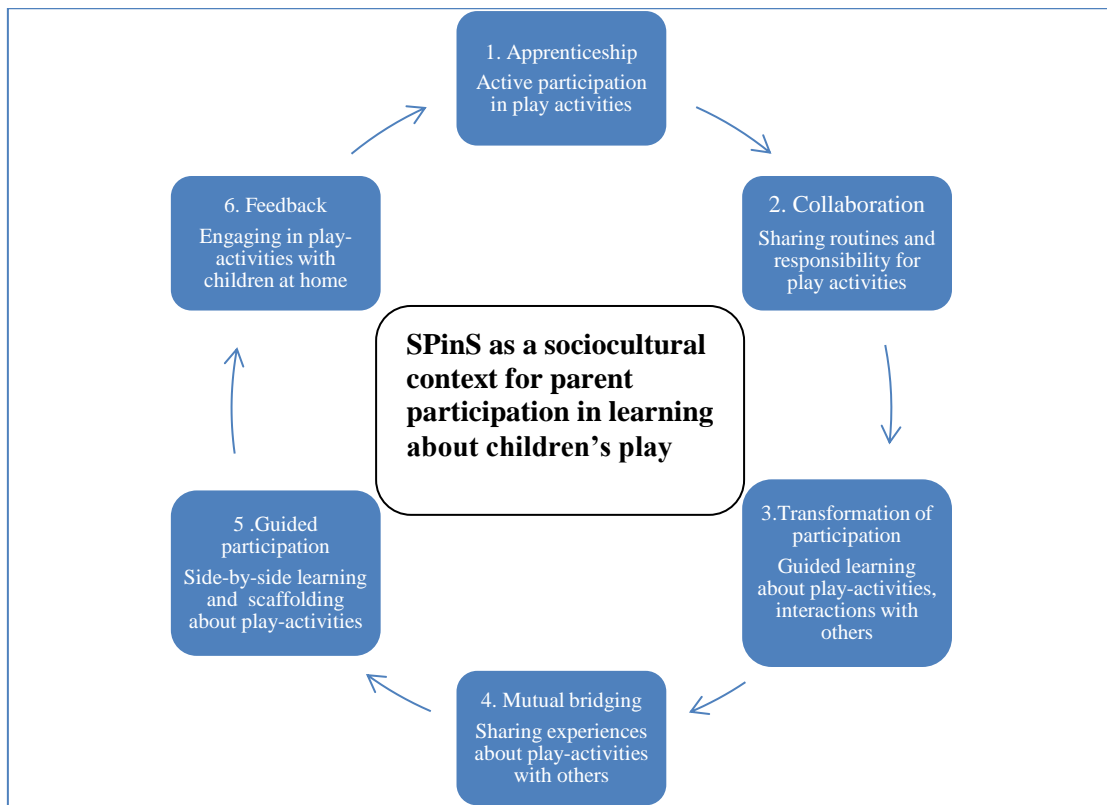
1. Apprenticeship
Active participation in play activities

2. Collaboration
Sharing routines and responsibility for play activities

3.Transformation of participation
Guided learning about play-activities, interactions with others

4. Mutual bridging
Sharing experiences about play-activities with others

5 .Guided participation
Side-by-side learning and scaffolding about play-activities

6. Feedback
Engaging in play-activities with children at home

SPinS as a sociocultural context for parent participation in learning about children's play